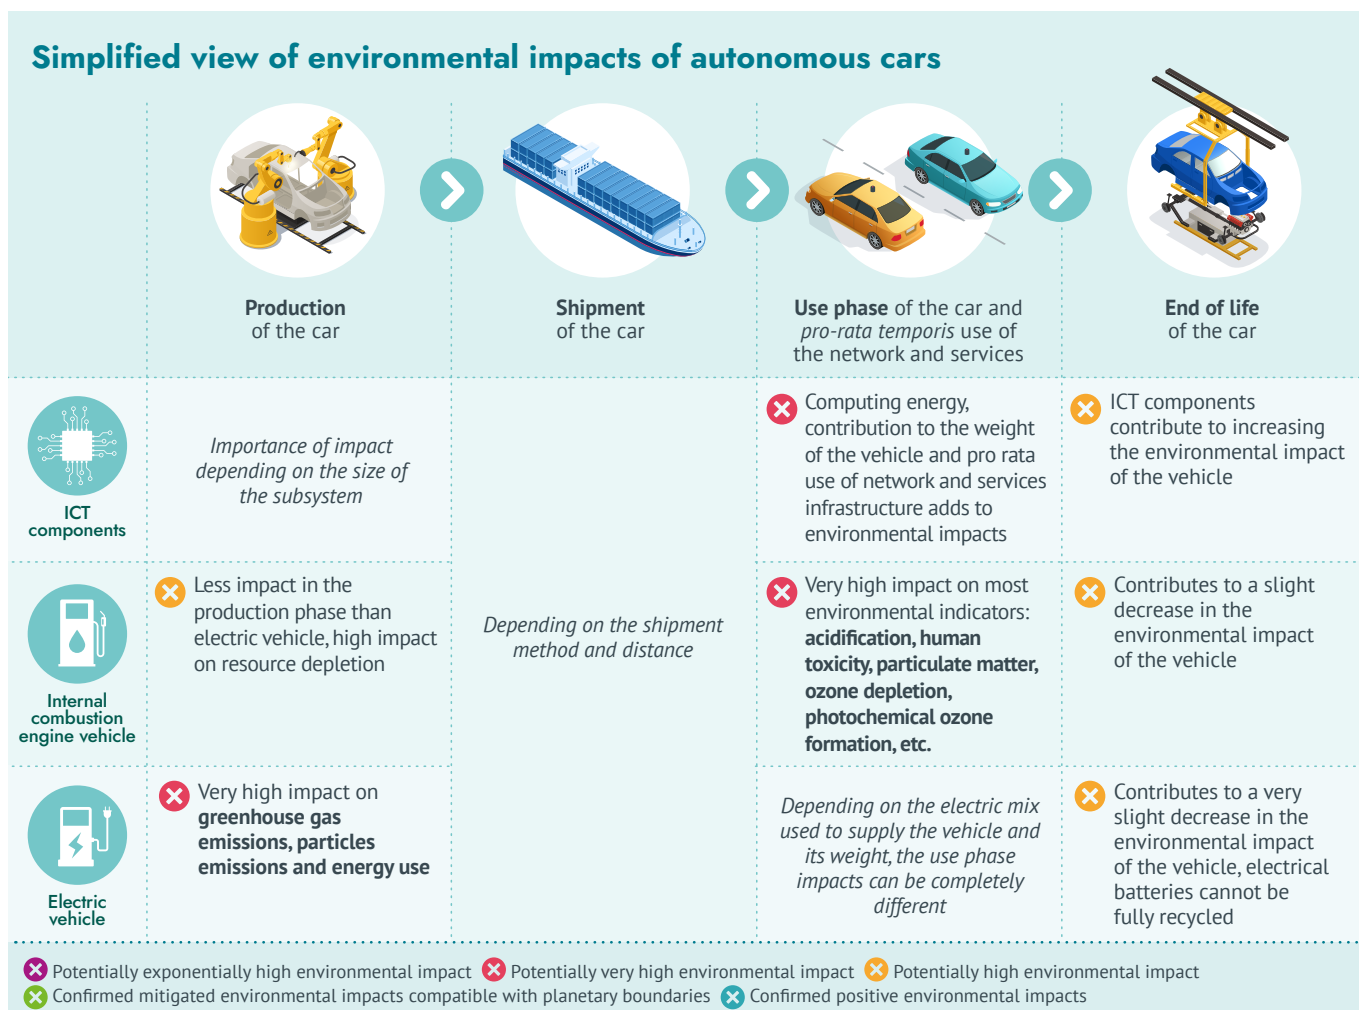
Simplified view of environmental impacts of autonomous cars

Production of the car

Shipment of the car

Use phase of the car and *pro-rata temporis* use of the network and services

End of life of the car

ICT components

Importance of impact depending on the size of the subsystem

Depending on the shipment method and distance

Computing energy, contribution to the weight of the vehicle and pro rata use of network and services infrastructure adds to environmental impacts

ICT components contribute to increasing the environmental impact of the vehicle

Internal combustion engine vehicle

Less impact in the production phase than electric vehicle, high impact on resource depletion

Very high impact on most environmental indicators: **acidification, human toxicity, particulate matter, ozone depletion, photochemical ozone formation, etc.**

Contributes to a slight decrease in the environmental impact of the vehicle

Electric vehicle

Very high impact on **greenhouse gas emissions, particles emissions and energy use**

Depending on the electric mix used to supply the vehicle and its weight, the use phase impacts can be completely different

Contributes to a very slight decrease in the environmental impact of the vehicle, electrical batteries cannot be fully recycled

Potentially exponentially high environmental impact Potentially very high environmental impact Potentially high environmental impact
Confirmed mitigated environmental impacts compatible with planetary boundaries Confirmed positive environmental impacts